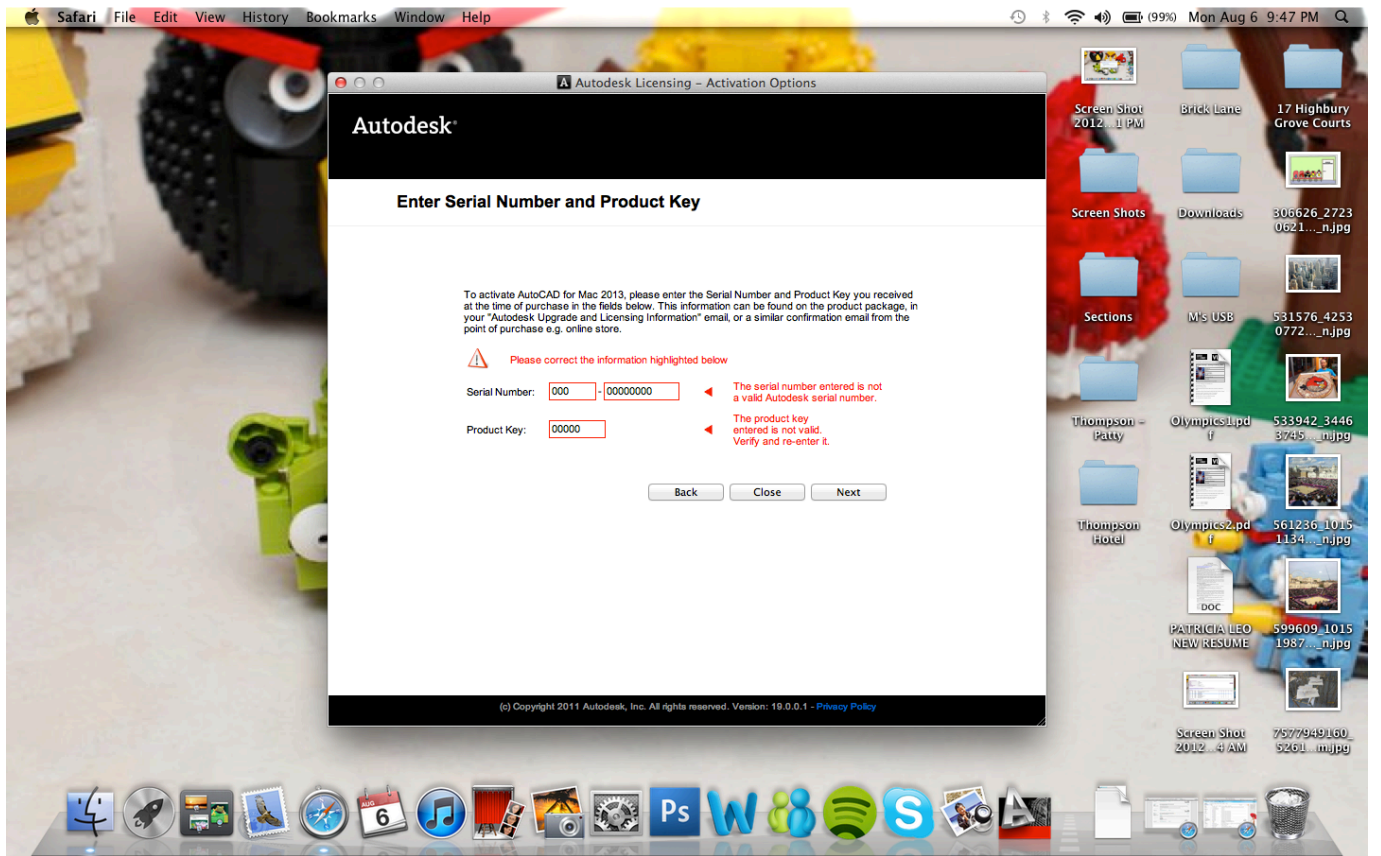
Safari File Edit View History Bookmarks Window Help

(99%) Mon Aug 6 9:47 PM

Autodesk Licensing – Activation Options

Autodesk

Enter Serial Number and Product Key

To activate AutoCAD for Mac 2013, please enter the Serial Number and Product Key you received at the time of purchase in the fields below. This information can be found on the product package, in your "Autodesk Upgrade and Licensing Information" email, or a similar confirmation email from the point of purchase e.g. online store.

Please correct the information highlighted below

Serial Number: 000 - 00000000

The serial number entered is not a valid Autodesk serial number.

Product Key: 00000

The product key entered is not valid. Verify and re-enter it.

Back Close Next

(c) Copyright 2011 Autodesk, Inc. All rights reserved. Version: 19.0.0.1 - Privacy Policy

Screen Shot 2012...1 PM
Brick Lane
17 Highbury Grove Courts
Screen Shots
Downloads
306626_2723 0621..._n.jpg
Sections
M's USB
531576_4253 0772..._n.jpg
Thompson - Patty
Olympics1.pdf
533942_3446 3745..._n.jpg
Thompson Hotel
Olympics2.pdf
561236_1015 1134..._n.jpg
DOC
PATRICIA LEO NEW RESUME
599609_1015 1987..._n.jpg
Screen Shot 2012...4 AM
7577949160_ 5261...m.jpg

AUG
6
Ps